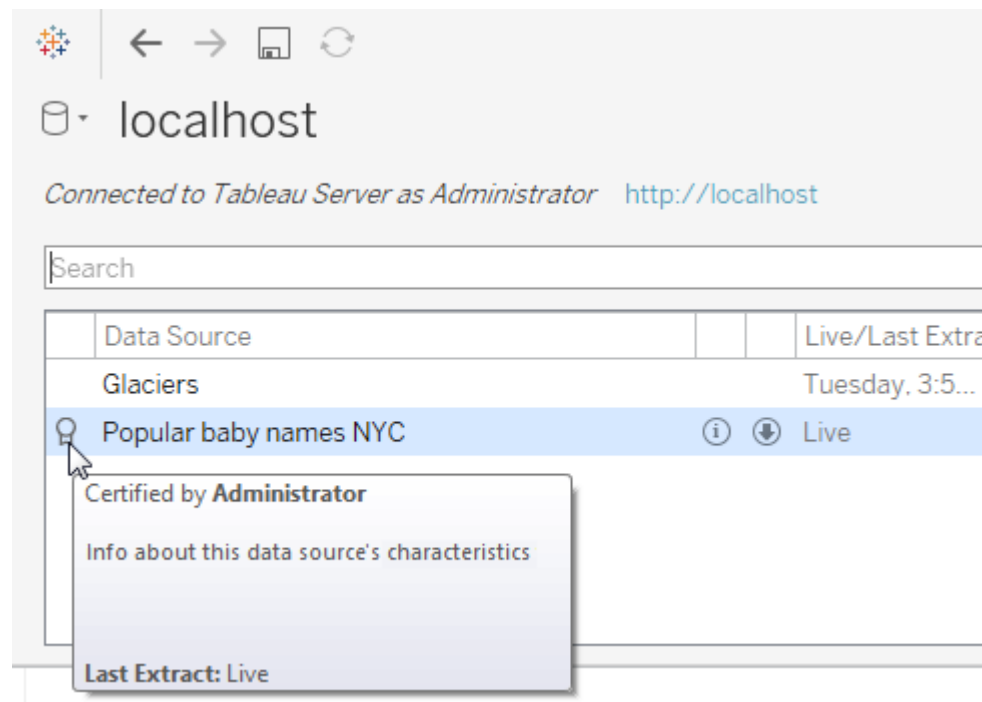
localhost

Connected to Tableau Server as Administrator http://localhost

Search

| Data Source | | | Live/Last Extra |
|---|---|---|---|
| Glaciers | | | Tuesday, 3:5... |
| Popular baby names NYC | | | Live |

Certified by **Administrator**

Info about this data source's characteristics

**Last Extract:** Live